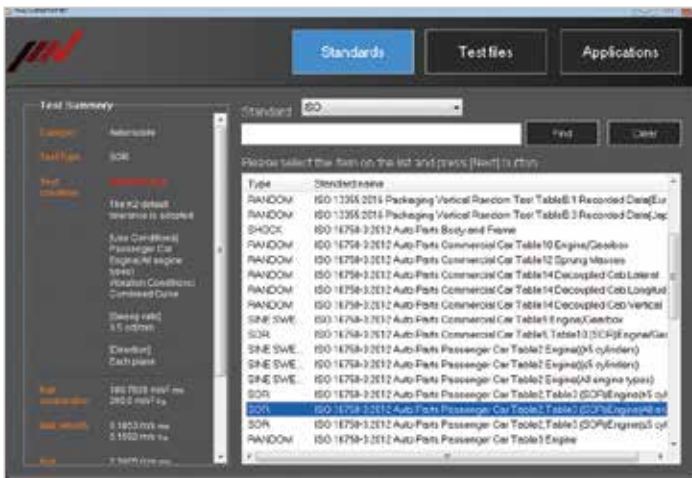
Standards
Test files
Applications

Test Summary

Category: Automobile
Test Type: SOR
Test condition: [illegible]
The K2 default tolerance is adopted
[Use Condition] Passenger Car Engine(All engine types)
Vibration Condition: Combined Curve
[Sweep rate] 0.5 oct/min
[Direction] Each plane
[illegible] 180.7828 m/s² rms 260.0 m/s² 0-p
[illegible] 0.1853 m/s rms 0.1592 m/s 0-p
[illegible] 2.5605 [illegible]

Standard ISO
Find
Clear
Please select the item on the list and press [Next] button

| Type | Standard name |
|---|---|
| RANDOM | ISO 13355:2016 Packaging Vertical Random Test TableB.1 Recorded Data(Eu |
| RANDOM | ISO 13355:2016 Packaging Vertical Random Test TableB.3 Recorded Data(Jap |
| SHOCK | ISO 16750-3:2012 Auto Parts Body and Frame |
| RANDOM | ISO 16750-3:2012 Auto Parts Commercial Car Table10 Engine/Gearbox |
| RANDOM | ISO 16750-3:2012 Auto Parts Commercial Car Table12 Sprung Masses |
| RANDOM | ISO 16750-3:2012 Auto Parts Commercial Car Table14 Decoupled Cab Lateral |
| RANDOM | ISO 16750-3:2012 Auto Parts Commercial Car Table14 Decoupled Cab Longitud |
| RANDOM | ISO 16750-3:2012 Auto Parts Commercial Car Table14 Decoupled Cab Vertical |
| SINE SWE... | ISO 16750-3:2012 Auto Parts Commercial Car Table8 Engine/Gearbox |
| SOR | ISO 16750-3:2012 Auto Parts Commercial Car Table8, Table3 (SOR)Engine/Gea |
| SINE SWE... | ISO 16750-3:2012 Auto Parts Passenger Car Table2 Engine(≤5 cylinders) |
| SINE SWE... | ISO 16750-3:2012 Auto Parts Passenger Car Table2 Engine(≥5 cylinders) |
| SINE SWE... | ISO 16750-3:2012 Auto Parts Passenger Car Table2 Engine(All engine types) |
| SOR | ISO 16750-3:2012 Auto Parts Passenger Car Table2,Table3 (SOR)Engine(≤5 cyl |
| SOR | ISO 16750-3:2012 Auto Parts Passenger Car Table2,Table3 (SOR)Engine(All en |
| SOR | ISO 16750-3:2012 Auto Parts Passenger Car Table2,Table3 (SOR)Engine(≥5 cyl |
| RANDOM | ISO 16750-3:2012 Auto Parts Passenger Car Table3 Engine |